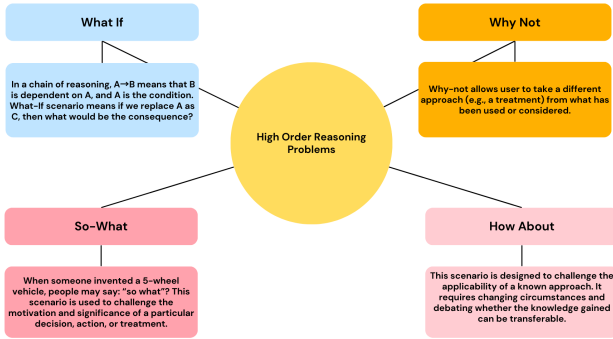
What If

In a chain of reasoning, A→B means that B is dependent on A, and A is the condition. What-If scenario means if we replace A as C, then what would be the consequence?

Why Not

Why-not allows user to take a different approach (e.g., a treatment) from what has been used or considered.

High Order Reasoning Problems

So-What

When someone invented a 5-wheel vehicle, people may say: "so what"? This scenario is used to challenge the motivation and significance of a particular decision, action, or treatment.

How About

This scenario is designed to challenge the applicability of a known approach. It requires changing circumstances and debating whether the knowledge gained can be transferable.